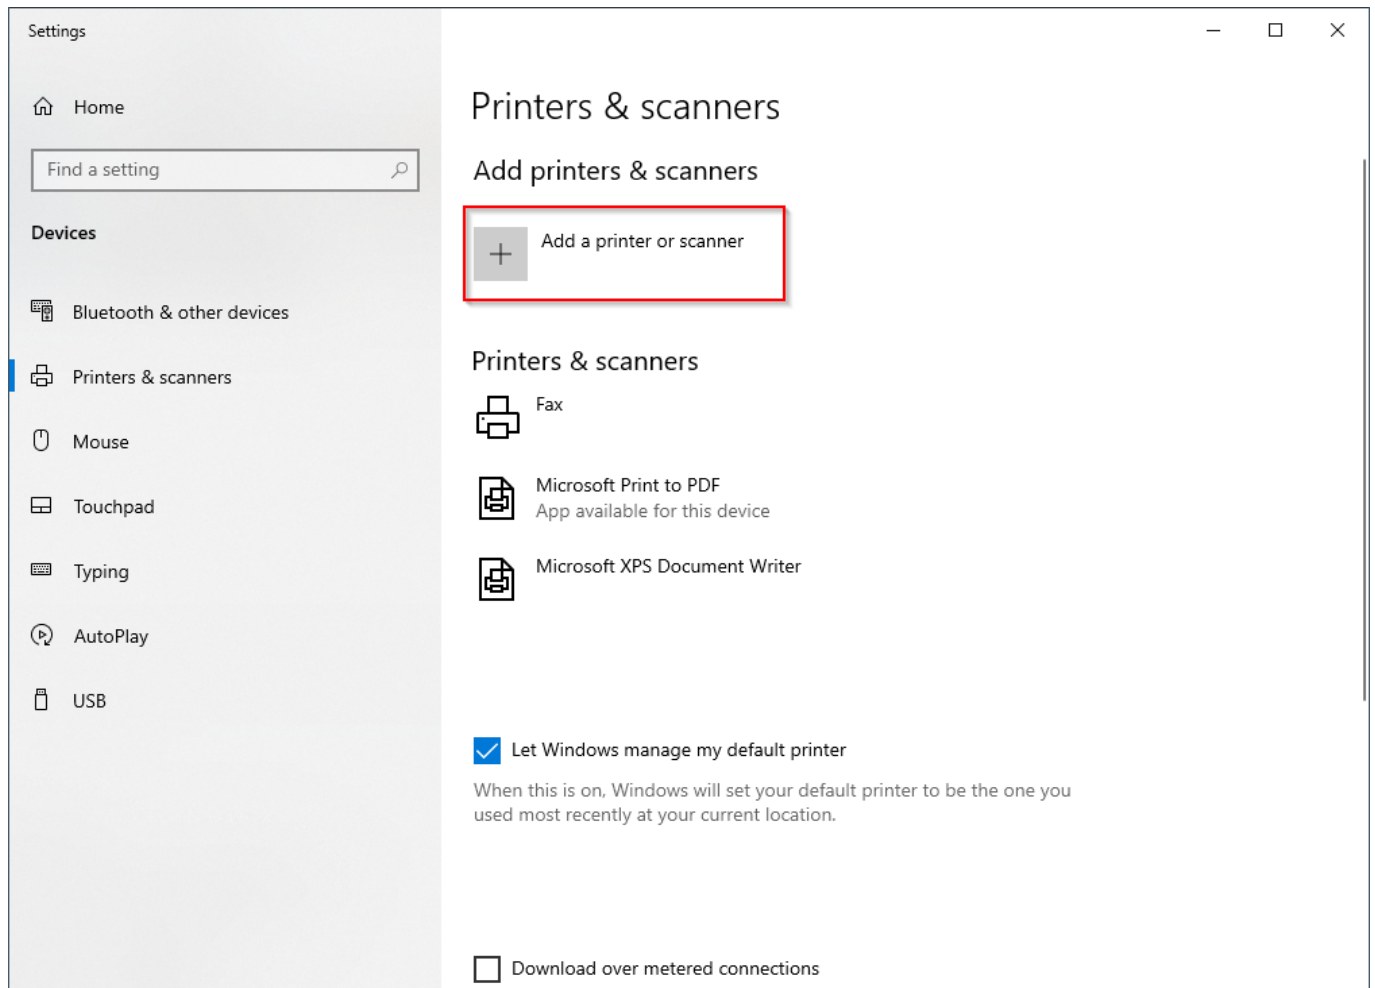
Settings

Home

Find a setting

Devices

Bluetooth & other devices

Printers & scanners

Mouse

Touchpad

Typing

AutoPlay

USB

Printers & scanners

Add printers & scanners

Add a printer or scanner

Printers & scanners

Fax

Microsoft Print to PDF
App available for this device

Microsoft XPS Document Writer

Let Windows manage my default printer

When this is on, Windows will set your default printer to be the one you used most recently at your current location.

Download over metered connections